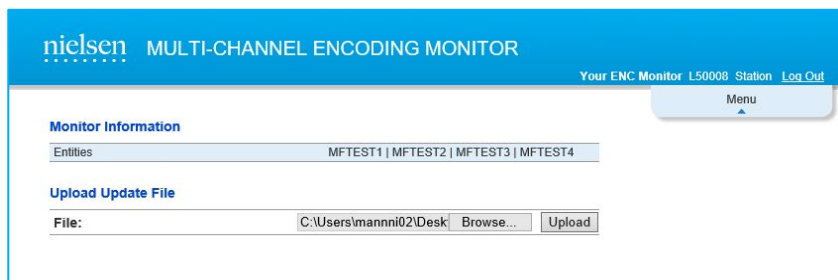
nielsen MULTI-CHANNEL ENCODING MONITOR

Your ENC Monitor L50008 Station Log Out

Menu

Monitor Information

| Entities | MFTEST1 \| MFTEST2 \| MFTEST3 \| MFTEST4 |
|---|---|

Upload Update File

File: C:\Users\mannni02\Desk Browse... Upload